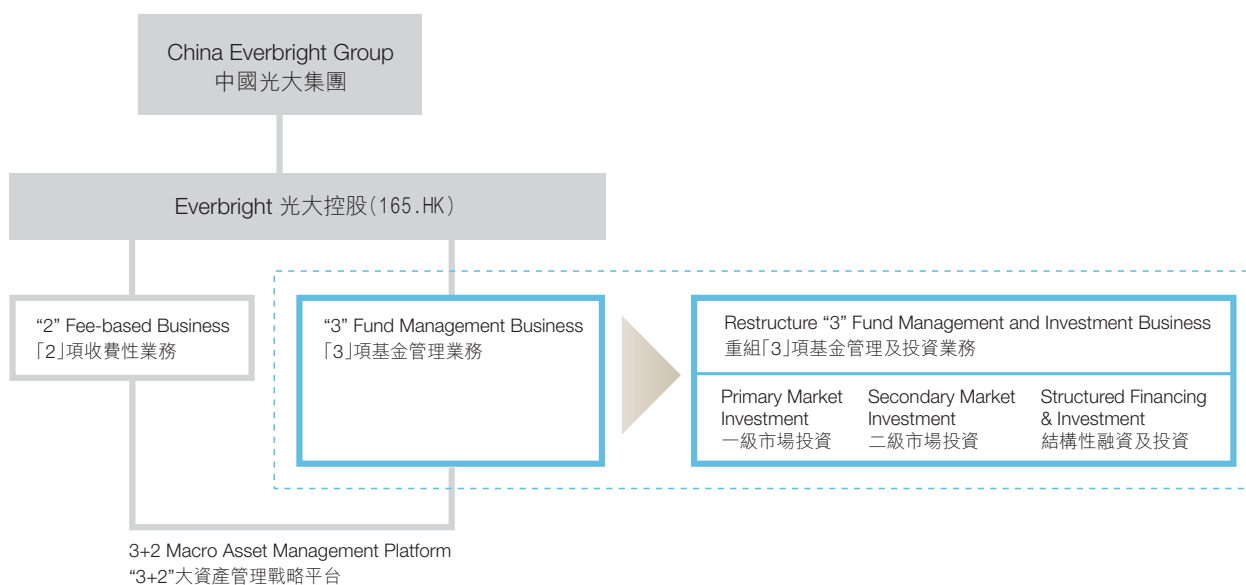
China Everbright Group
中國光大集團

Everbright 光大控股(165.HK)

"2" Fee-based Business
「2」項收費性業務

"3" Fund Management Business
「3」項基金管理業務

Restructure "3" Fund Management and Investment Business
重組「3」項基金管理及投資業務

Primary Market Investment
一級市場投資

Secondary Market Investment
二級市場投資

Structured Financing & Investment
結構性融資及投資

3+2 Macro Asset Management Platform
"3+2"大資產管理戰略平台